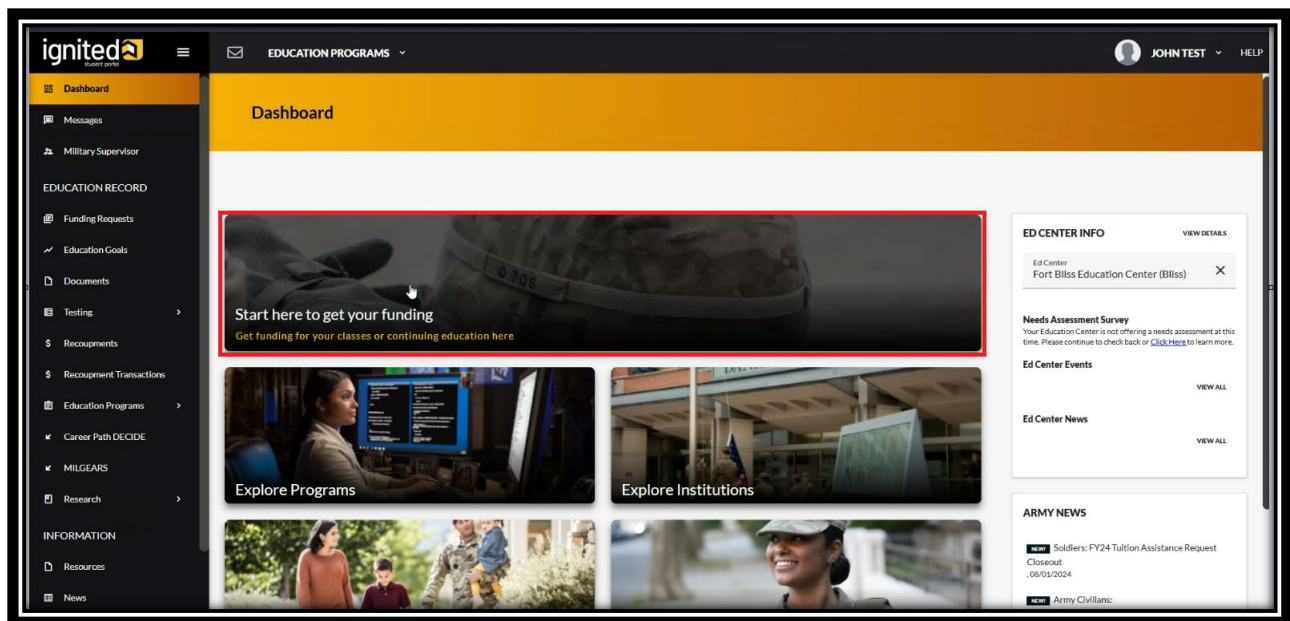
ignited
student portal

EDUCATION PROGRAMS

JOHN TEST HELP

Dashboard
Messages
Military Supervisor
EDUCATION RECORD
Funding Requests
Education Goals
Documents
Testing
Recoupments
Recoupment Transactions
Education Programs
Career Path DECIDE
MILGEARS
Research
INFORMATION
Resources
News

Dashboard

Start here to get your funding
Get funding for your classes or continuing education here

Explore Programs

Explore Institutions

ED CENTER INFO
VIEW DETAILS
Ed Center
Fort Bliss Education Center (Bliss)

Needs Assessment Survey
Your Education Center is not offering a needs assessment at this time. Please continue to check back or Click Here to learn more.

Ed Center Events
VIEW ALL

Ed Center News
VIEW ALL

ARMY NEWS

NEW! Soldiers: FY24 Tuition Assistance Request Closeout
, 08/01/2024

NEW! Army Civilians: